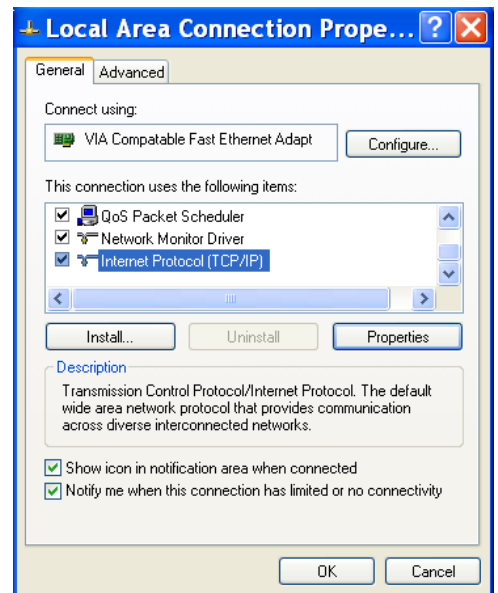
Local Area Connection Prope...

General | Advanced

Connect using:

VIA Compatable Fast Ethernet Adapt

Configure...

This connection uses the following items:

☑ QoS Packet Scheduler
☑ Network Monitor Driver
☑ Internet Protocol (TCP/IP)

Install... | Uninstall | Properties

Description

Transmission Control Protocol/Internet Protocol. The default wide area network protocol that provides communication across diverse interconnected networks.

☑ Show icon in notification area when connected
☑ Notify me when this connection has limited or no connectivity

OK | Cancel